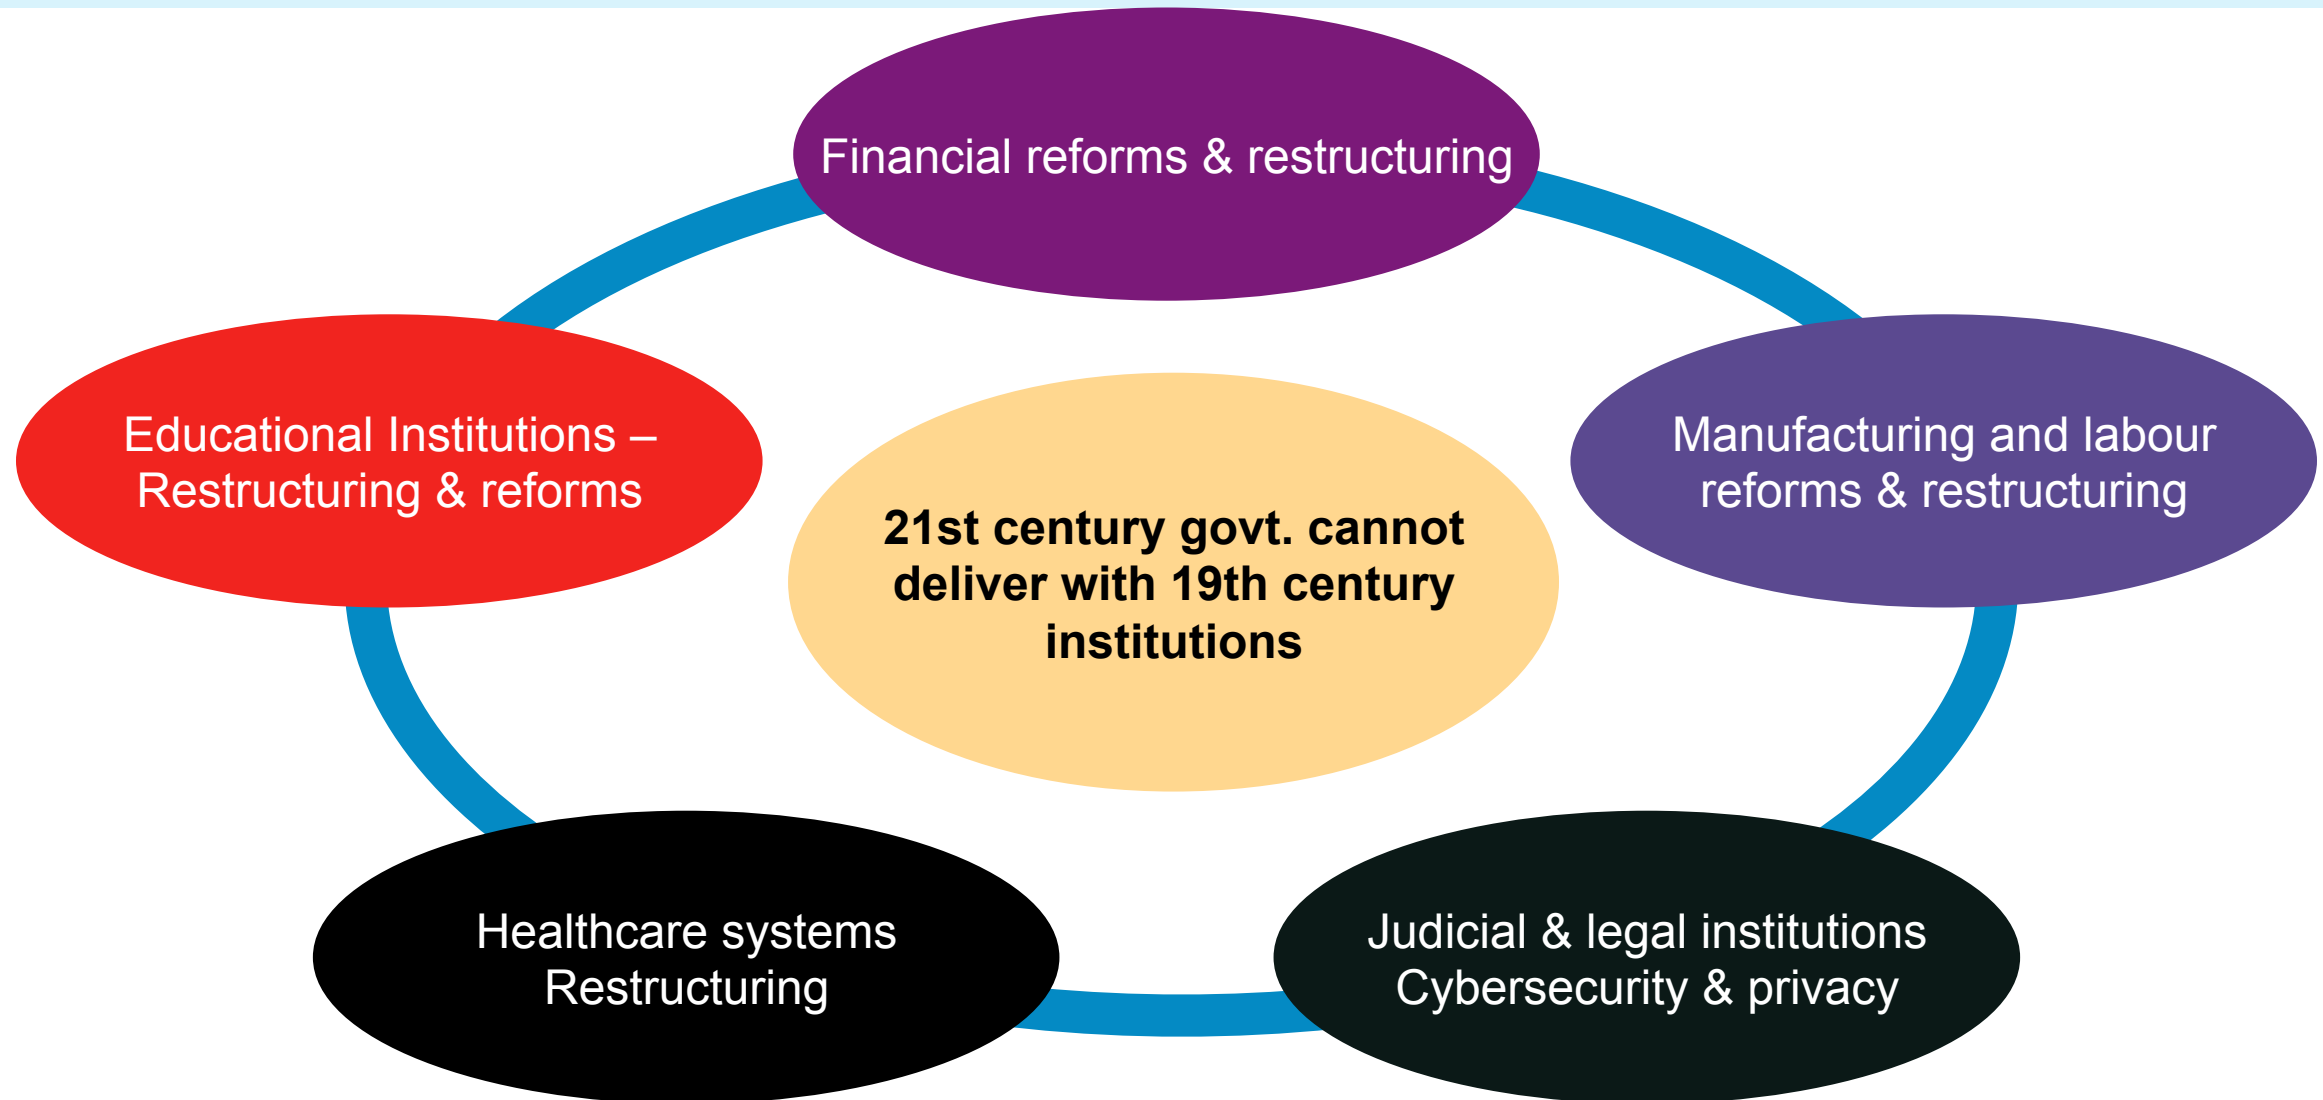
Financial reforms & restructuring

Educational Institutions – Restructuring & reforms

21st century govt. cannot deliver with 19th century institutions

Manufacturing and labour reforms & restructuring

Healthcare systems Restructuring

Judicial & legal institutions Cybersecurity & privacy